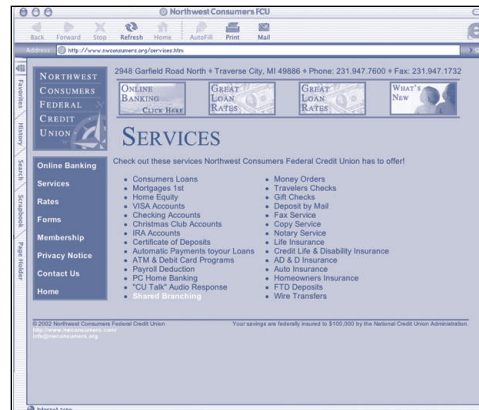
Northwest Consumers FCU

Back Forward Stop Refresh Home AutoFill Print Mail

Address: http://www.nwconsumers.org/services.htm

Favorites History Search Scrapbook Page Holder

NORTHWEST CONSUMERS FEDERAL CREDIT UNION

2948 Garfield Road North • Traverse City, MI 49686 • Phone: 231.947.7600 • Fax: 231.947.1732

ONLINE BANKING CLICK HERE

GREAT LOAN RATES

GREAT LOAN RATES

WHAT'S NEW

SERVICES

Online Banking

Services

Rates

Forms

Membership

Privacy Notice

Contact Us

Home

Check out these services Northwest Consumers Federal Credit Union has to offer!

- Consumers Loans
- Mortgages 1st
- Home Equity
- VISA Accounts
- Checking Accounts
- Christmas Club Accounts
- IRA Accounts
- Certificate of Deposits
- Automatic Payments toyour Loans
- ATM & Debit Card Programs
- Payroll Deduction
- PC Home Banking
- "CU Talk" Audio Response
- Shared Branching

- Money Orders
- Travelers Checks
- Gift Checks
- Deposit by Mail
- Fax Service
- Copy Service
- Notary Service
- Life Insurance
- Credit Life & Disability Insurance
- AD & D Insurance
- Auto Insurance
- Homeowners Insurance
- FTD Deposits
- Wire Transfers

© 2002 Northwest Consumers Federal Credit Union

Your savings are federally insured to $100,000 by the National Credit Union Administration.

http://www.nwconsumers.com
info@nwconsumers.org

Internet zone